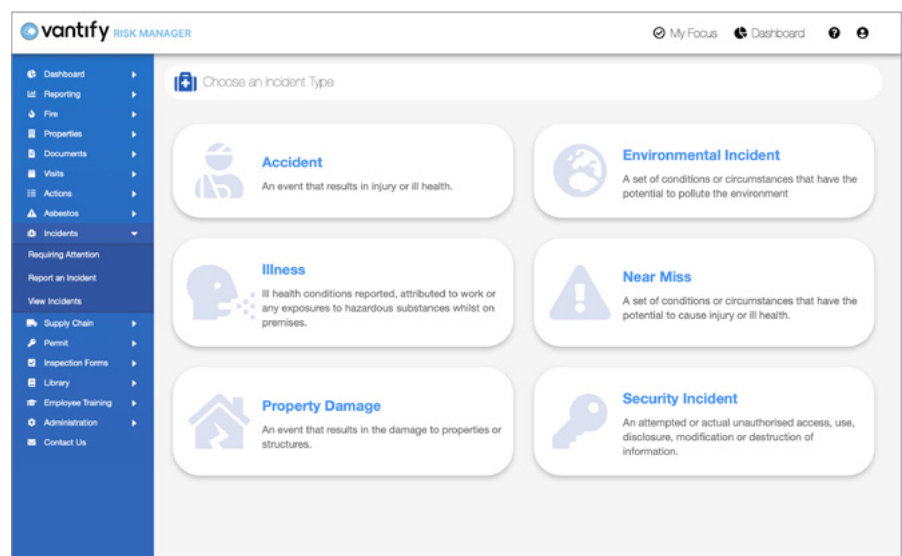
vantify RISK MANAGER

My Focus Dashboard

Dashboard
Reporting
Fire
Properties
Documents
Visits
Actions
Asbestos
Incidents
Requiring Attention
Report an Incident
View Incidents
Supply Chain
Permit
Inspection Forms
Library
Employee Training
Administration
Contact Us

Choose an Incident Type

Accident
An event that results in injury or ill health.

Environmental Incident
A set of conditions or circumstances that have the potential to pollute the environment

Illness
Ill health conditions reported, attributed to work or any exposures to hazardous substances whilst on premises.

Near Miss
A set of conditions or circumstances that have the potential to cause injury or ill health.

Property Damage
An event that results in the damage to properties or structures.

Security Incident
An attempted or actual unauthorised access, use, disclosure, modification or destruction of information.